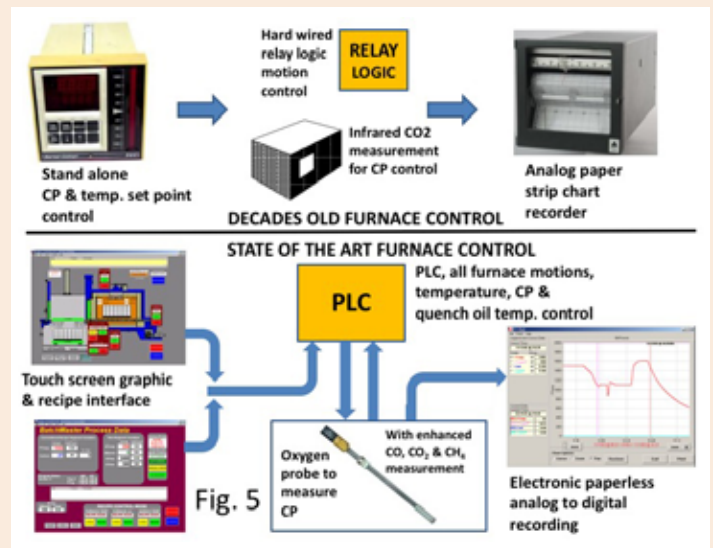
Stand alone CP & temp. set point control

Hard wired relay logic motion control

RELAY LOGIC

Infrared CO2 measurement for CP control

Analog paper strip chart recorder

DECADES OLD FURNACE CONTROL

STATE OF THE ART FURNACE CONTROL

PLC

PLC, all furnace motions, temperature, CP & quench oil temp. control

Touch screen graphic & recipe interface

BatchMaster Process Data

Oxygen probe to measure CP

With enhanced CO, $CO_2$ & $CH_4$ measurement

Fig. 5

Electronic paperless analog to digital recording